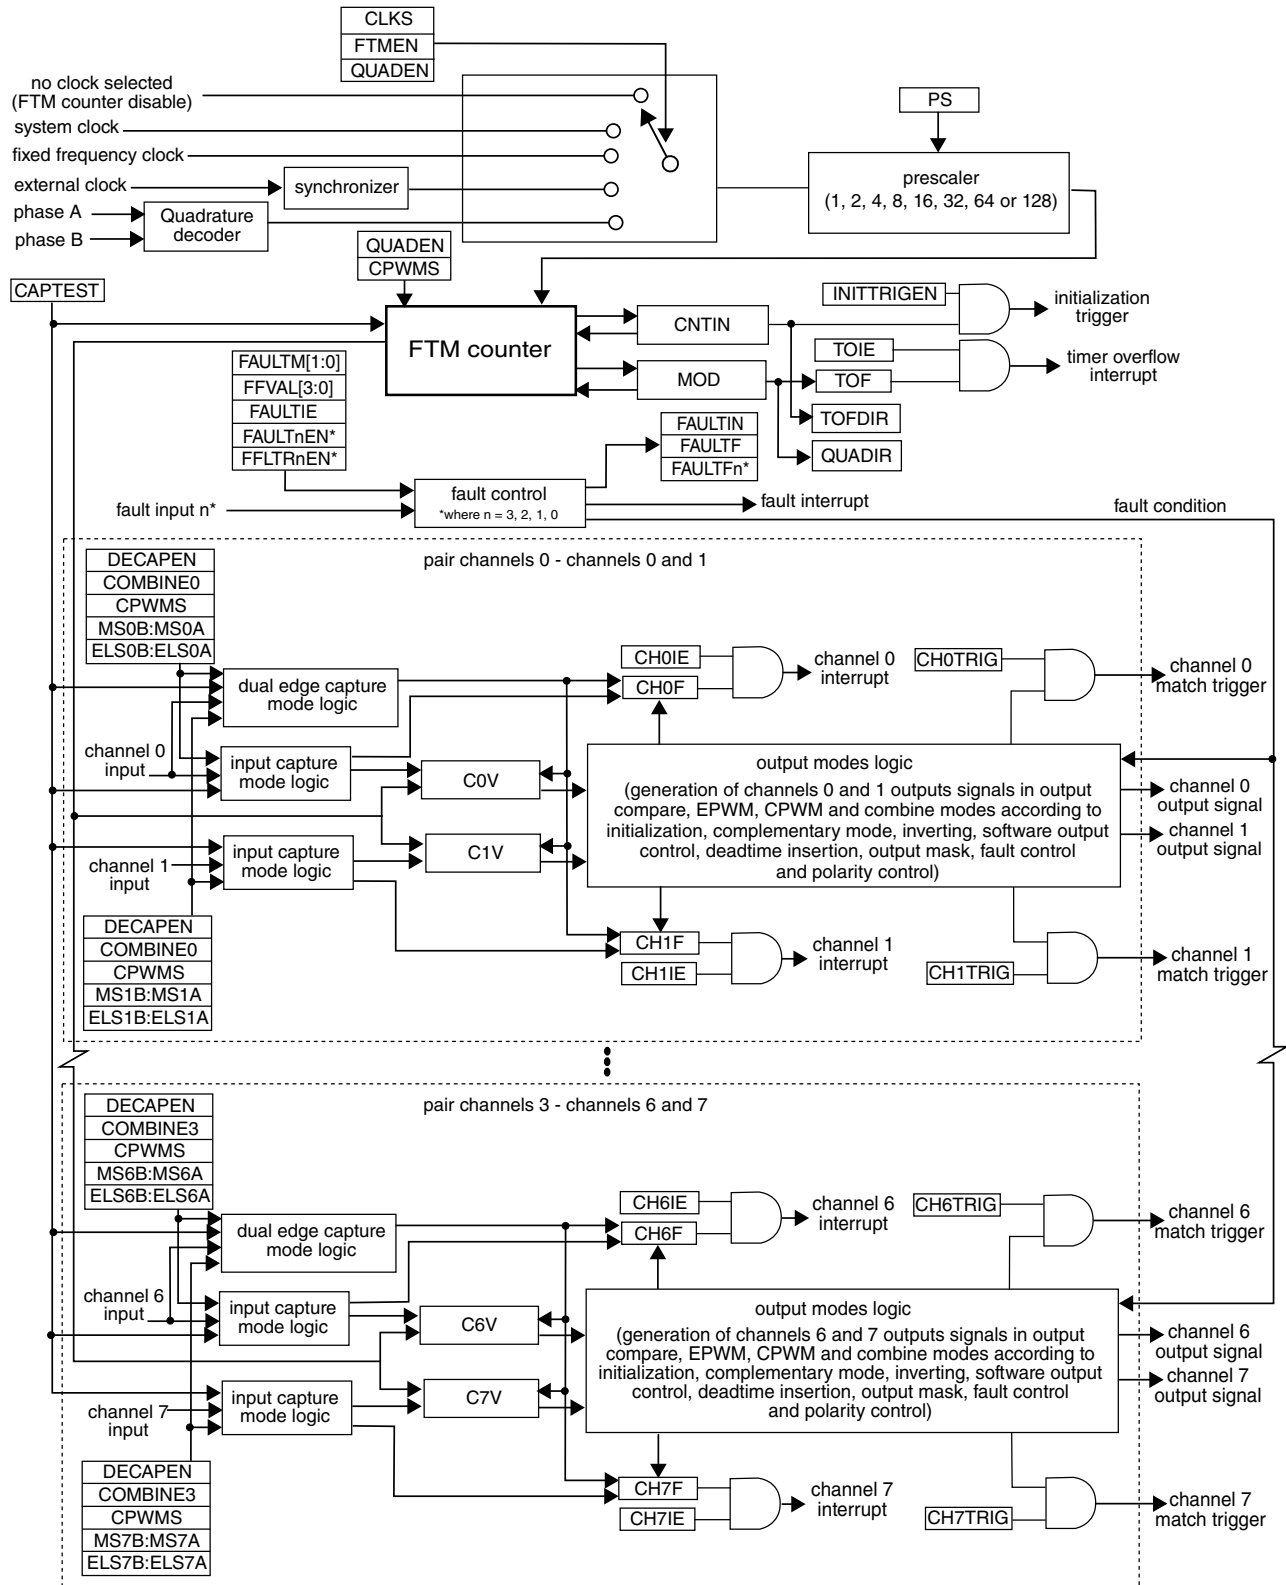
CLKS
FTMEN
QUADEN

no clock selected (FTM counter disable)
system clock
fixed frequency clock
external clock
synchronizer
phase A
phase B
Quadrature decoder

PS
prescaler (1, 2, 4, 8, 16, 32, 64 or 128)

QUADEN
CPWMS
CAPTEST
FTM counter
CNTIN
MOD
INITTRIGEN
initialization trigger
TOIE
TOF
timer overflow interrupt
TOFDIR
QUADIR

FAULTM[1:0]
FFVAL[3:0]
FAULTIE
FAULTnEN*
FFLTRnEN*
FAULTIN
FAULTF
FAULTFn*
fault input n*
fault control
*where n = 3, 2, 1, 0
fault interrupt
fault condition

pair channels 0 - channels 0 and 1
DECAPEN
COMBINE0
CPWMS
MS0B:MS0A
ELS0B:ELS0A
dual edge capture mode logic
channel 0 input
input capture mode logic
C0V
channel 1 input
input capture mode logic
C1V
DECAPEN
COMBINE0
CPWMS
MS1B:MS1A
ELS1B:ELS1A
CH0IE
CH0F
channel 0 interrupt
CH0TRIG
channel 0 match trigger
output modes logic
(generation of channels 0 and 1 outputs signals in output compare, EPWM, CPWM and combine modes according to initialization, complementary mode, inverting, software output control, deadtime insertion, output mask, fault control and polarity control)
channel 0 output signal
channel 1 output signal
CH1F
CH1IE
channel 1 interrupt
CH1TRIG
channel 1 match trigger

pair channels 3 - channels 6 and 7
DECAPEN
COMBINE3
CPWMS
MS6B:MS6A
ELS6B:ELS6A
dual edge capture mode logic
channel 6 input
input capture mode logic
C6V
channel 7 input
input capture mode logic
C7V
DECAPEN
COMBINE3
CPWMS
MS7B:MS7A
ELS7B:ELS7A
CH6IE
CH6F
channel 6 interrupt
CH6TRIG
channel 6 match trigger
output modes logic
(generation of channels 6 and 7 outputs signals in output compare, EPWM, CPWM and combine modes according to initialization, complementary mode, inverting, software output control, deadtime insertion, output mask, fault control and polarity control)
channel 6 output signal
channel 7 output signal
CH7F
CH7IE
channel 7 interrupt
CH7TRIG
channel 7 match trigger